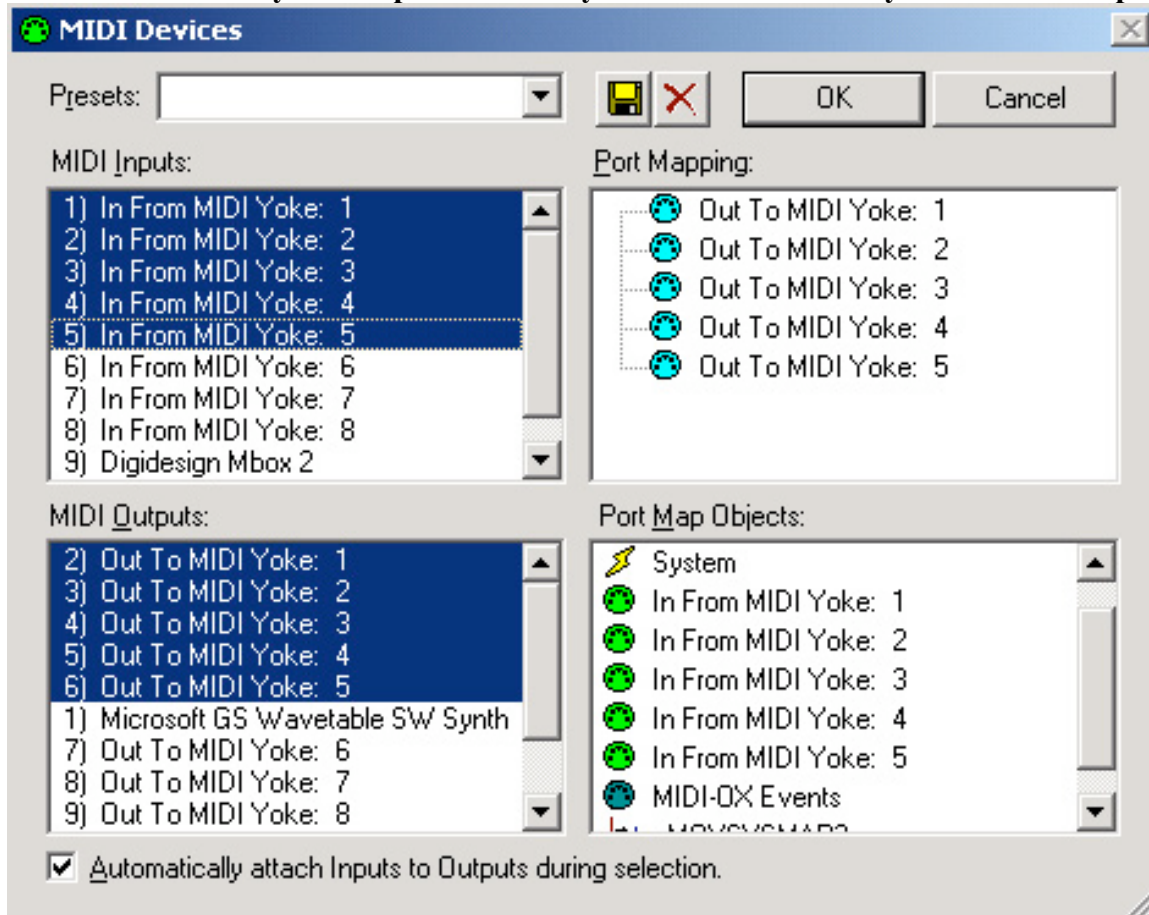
MIDI Devices

Presets:

OK

Cancel

MIDI Inputs:

1) In From MIDI Yoke: 1
2) In From MIDI Yoke: 2
3) In From MIDI Yoke: 3
4) In From MIDI Yoke: 4
5) In From MIDI Yoke: 5
6) In From MIDI Yoke: 6
7) In From MIDI Yoke: 7
8) In From MIDI Yoke: 8
9) Digidesign Mbox 2

Port Mapping:

Out To MIDI Yoke: 1
Out To MIDI Yoke: 2
Out To MIDI Yoke: 3
Out To MIDI Yoke: 4
Out To MIDI Yoke: 5

MIDI Outputs:

2) Out To MIDI Yoke: 1
3) Out To MIDI Yoke: 2
4) Out To MIDI Yoke: 3
5) Out To MIDI Yoke: 4
6) Out To MIDI Yoke: 5
1) Microsoft GS Wavetable SW Synth
7) Out To MIDI Yoke: 6
8) Out To MIDI Yoke: 7
9) Out To MIDI Yoke: 8

Port Map Objects:

System
In From MIDI Yoke: 1
In From MIDI Yoke: 2
In From MIDI Yoke: 3
In From MIDI Yoke: 4
In From MIDI Yoke: 5
MIDI-OX Events
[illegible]

Automatically attach Inputs to Outputs during selection.